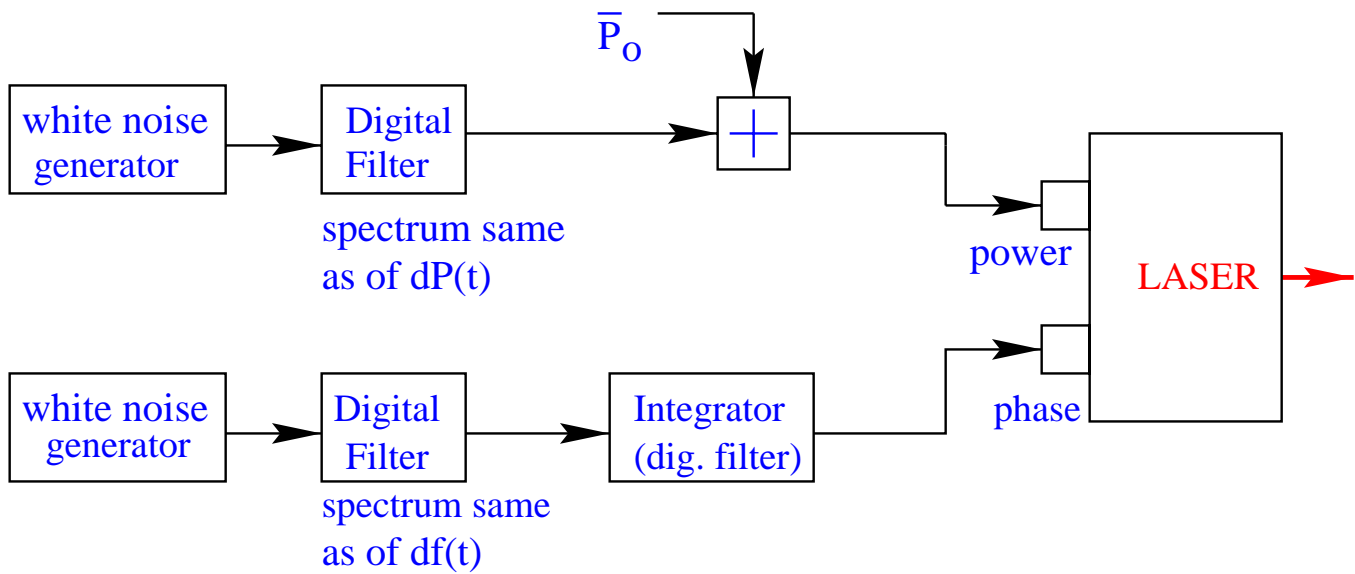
$\overline{P}_o$

white noise generator

Digital Filter

spectrum same as of dP(t)

$+$

power

LASER

phase

white noise generator

Digital Filter

spectrum same as of df(t)

Integrator (dig. filter)